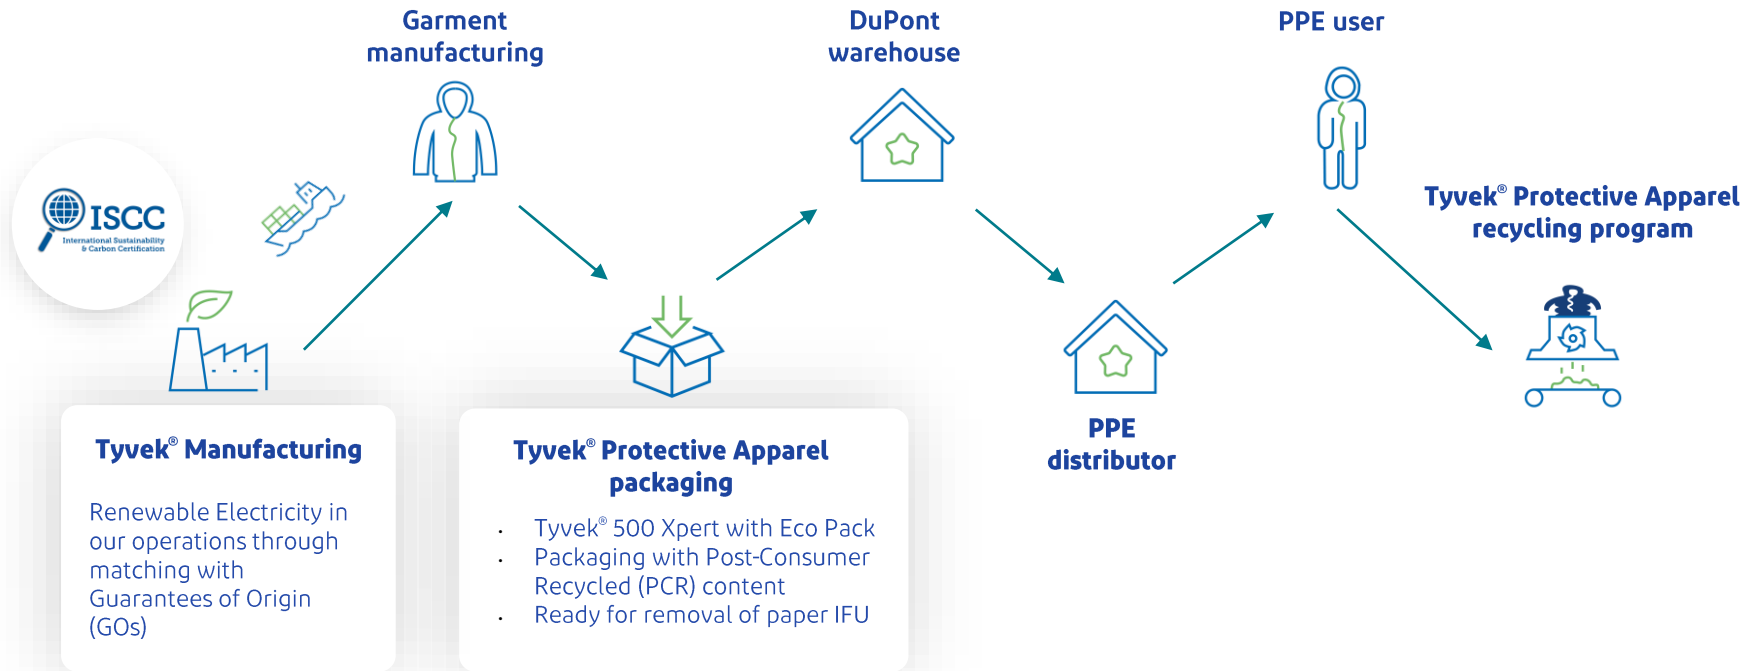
Garment manufacturing

DuPont warehouse

PPE user

ISCC
International Sustainability & Carbon Certification

Tyvek® Protective Apparel recycling program

PPE distributor

Tyvek® Manufacturing

Renewable Electricity in our operations through matching with Guarantees of Origin (GOs)

Tyvek® Protective Apparel packaging

- Tyvek® 500 Xpert with Eco Pack
- Packaging with Post-Consumer Recycled (PCR) content
- Ready for removal of paper IFU